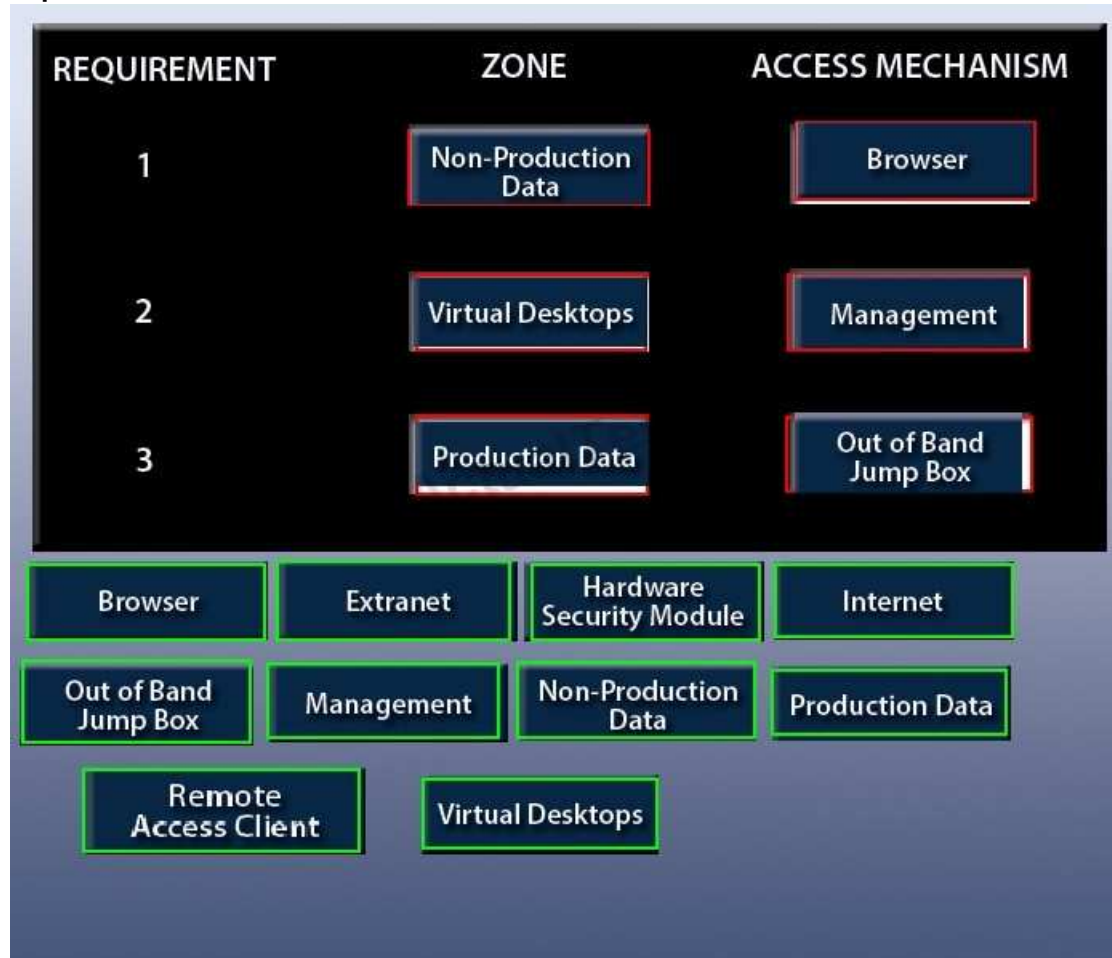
| REQUIREMENT | ZONE | ACCESS MECHANISM |
|---|---|---|
| 1 | Non-Production Data | Browser |
| 2 | Virtual Desktops | Management |
| 3 | Production Data | Out of Band Jump Box |

Browser
Extranet
Hardware Security Module
Internet
Out of Band Jump Box
Management
Non-Production Data
Production Data
Remote Access Client
Virtual Desktops